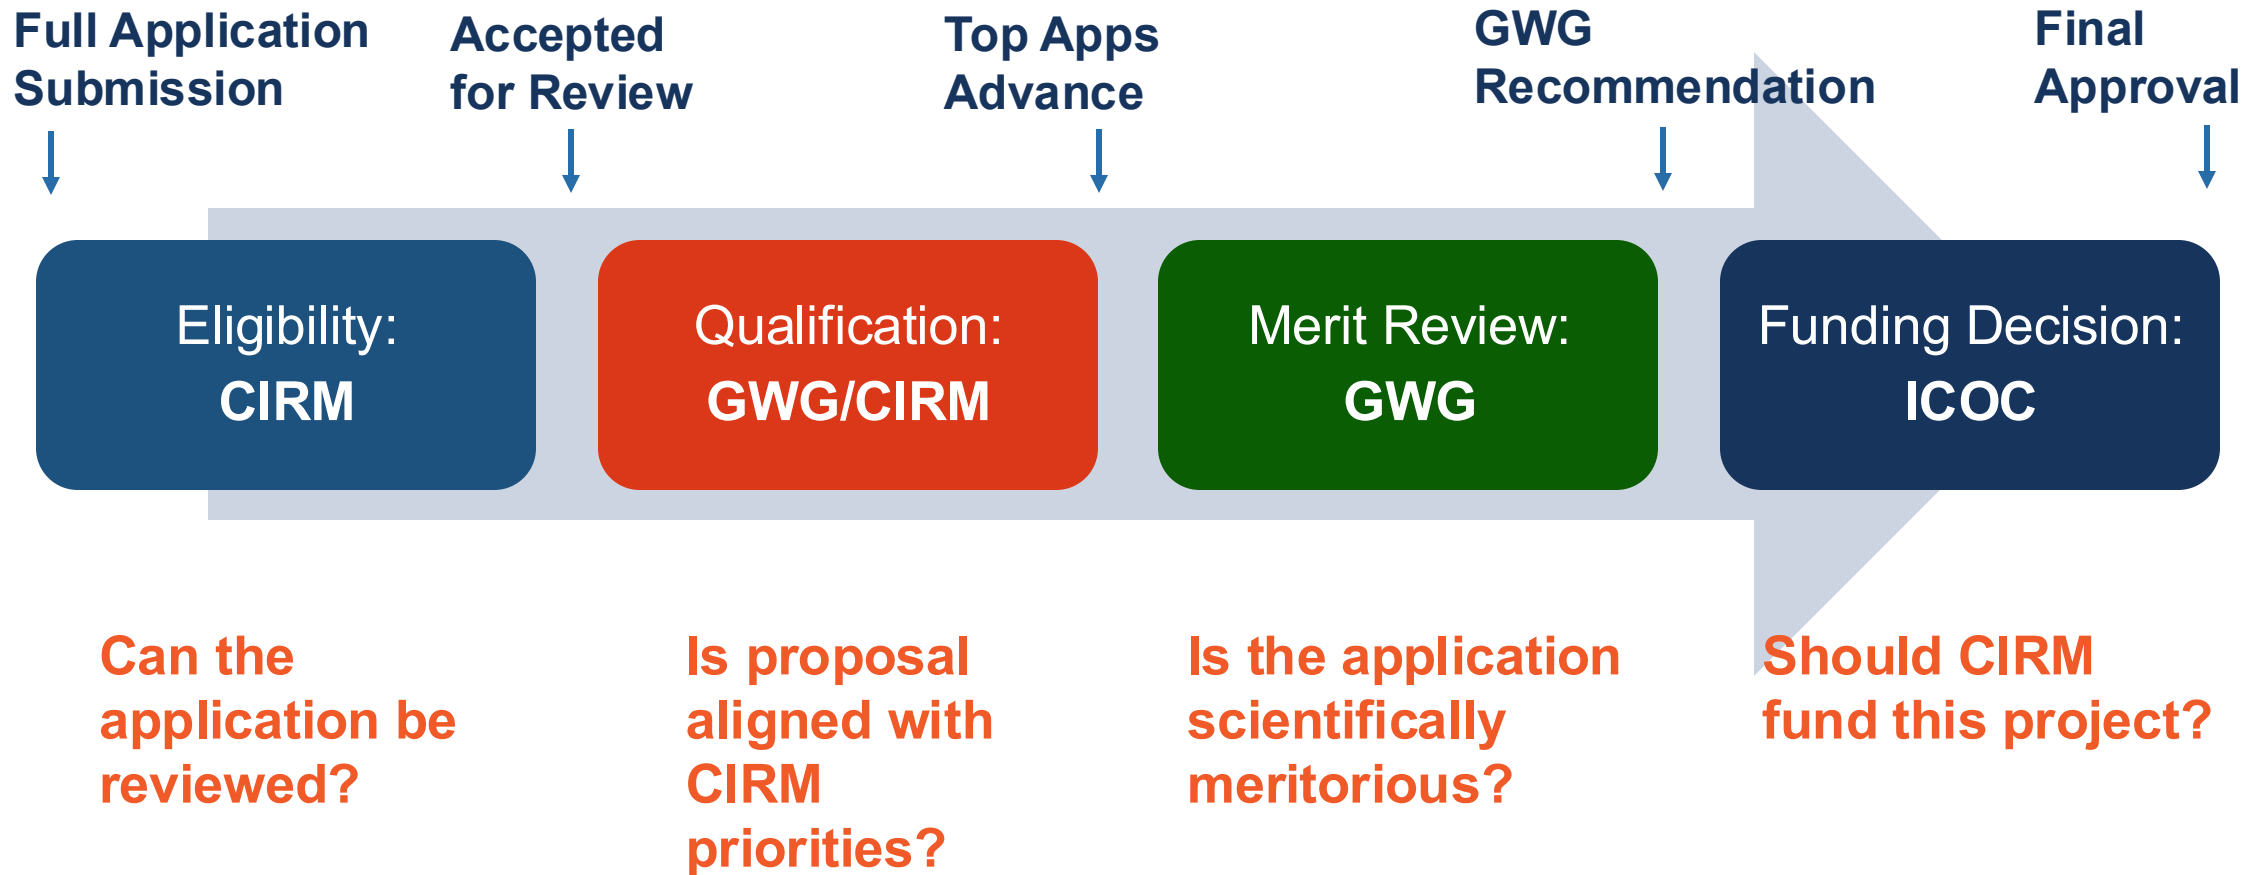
Full Application Submission

Accepted for Review

Top Apps Advance

GWG Recommendation

Final Approval

Eligibility:
CIRM

Qualification:
GWG/CIRM

Merit Review:
GWG

Funding Decision:
ICOC

Can the application be reviewed?

Is proposal aligned with CIRM priorities?

Is the application scientifically meritorious?

Should CIRM fund this project?